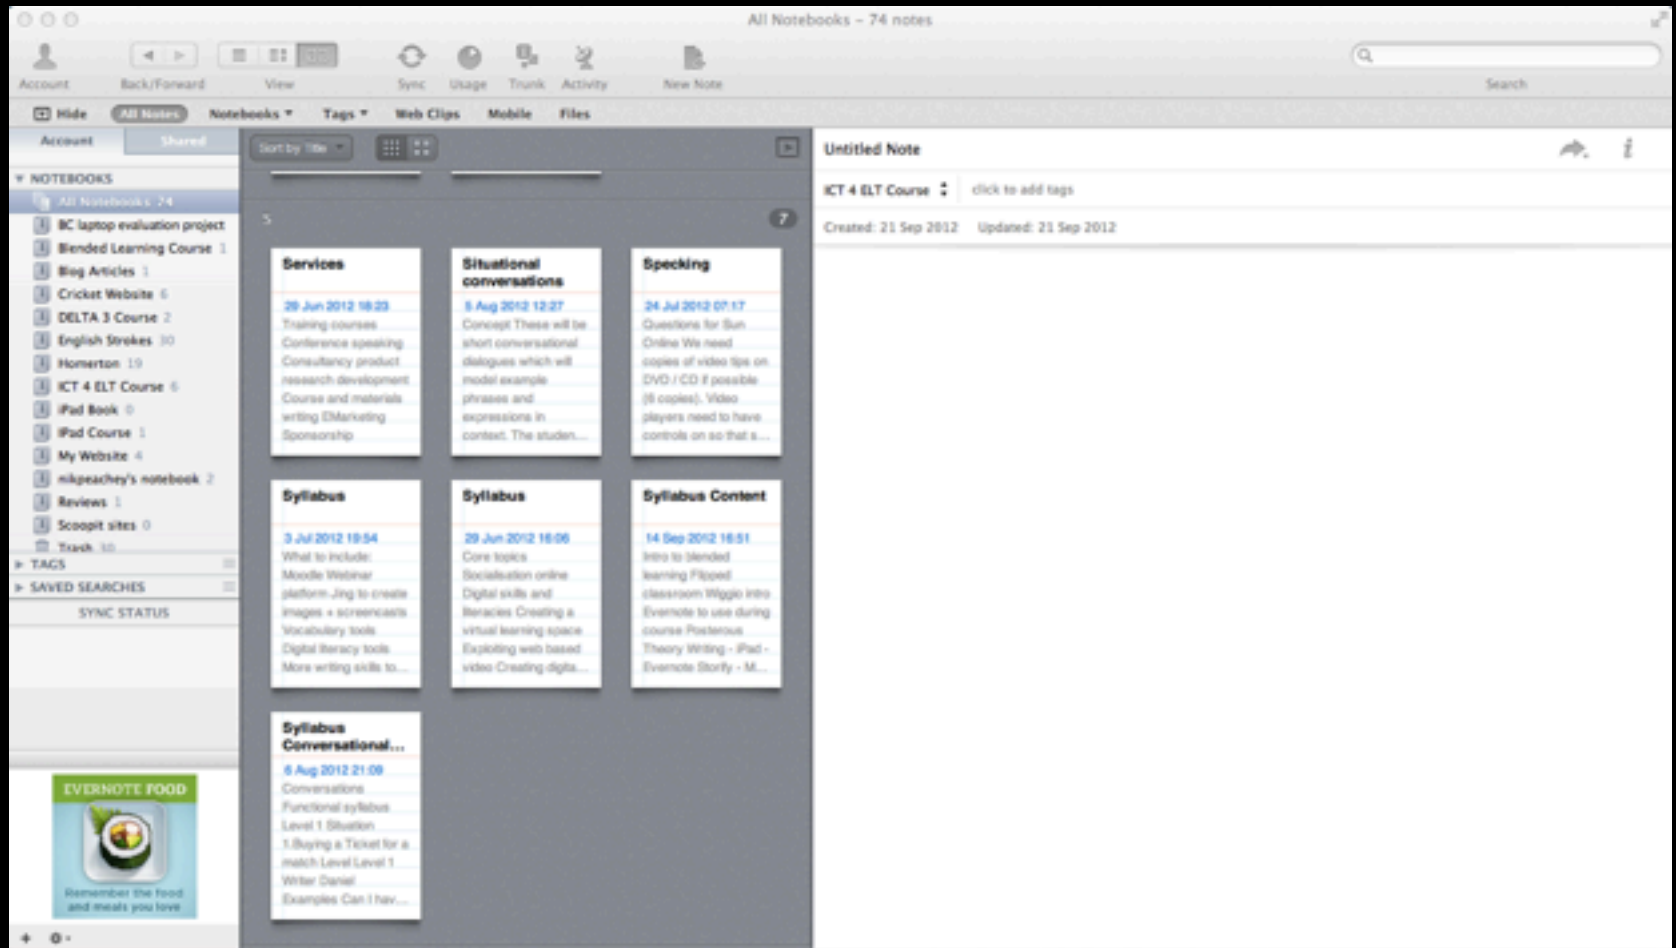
All Notebooks – 74 notes

Account Back/Forward View Sync Usage Trunk Activity New Note Search

Hide All Notes Notebooks ▾ Tags ▾ Web Clips Mobile Files

Account Shared

▾ NOTEBOOKS
All Notebooks 74
BC laptop evaluation project
Blended Learning Course 1
Blog Articles 1
Cricket Website 6
DELTA 3 Course 2
English Strokes 30
Homerton 19
ICT 4 ELT Course 6
iPad Book 0
iPad Course 1
My Website 4
nikpeachey's notebook 2
Reviews 1
Scoopit sites 0
Trash 10
▸ TAGS
▸ SAVED SEARCHES
SYNC STATUS

EVERNOTE FOOD
Remember the food and meals you love

Sort by Title

S 7

Services
29 Jun 2012 18:23
Training courses Conference speaking Consultancy product research development Course and materials writing EMarketing Sponsorship

Situational conversations
5 Aug 2012 12:27
Concept These will be short conversational dialogues which will model example phrases and expressions in context. The studen...

Specking
24 Jul 2012 07:17
Questions for Sun Online We need copies of video tips on DVD / CD if possible (6 copies). Video players need to have controls on so that s...

Syllabus
3 Jul 2012 19:54
What to include: Moodle Webinar platform Jing to create images + screencasts Vocabulary tools Digital literacy tools More writing skills to...

Syllabus
29 Jun 2012 16:06
Core topics Socialisation online Digital skills and literacies Creating a virtual learning space Exploiting web based video Creating digita...

Syllabus Content
14 Sep 2012 16:51
Intro to blended learning Flipped classroom Wiggio intro Evernote to use during course Posterous Theory Writing - iPad - Evernote Storify - M...

Syllabus Conversational...
6 Aug 2012 21:09
Conversations Functional syllabus Level 1 Situation 1.Buying a Ticket for a match Level Level 1 Writer Daniel Examples Can I hav...

Untitled Note
ICT 4 ELT Course click to add tags
Created: 21 Sep 2012 Updated: 21 Sep 2012